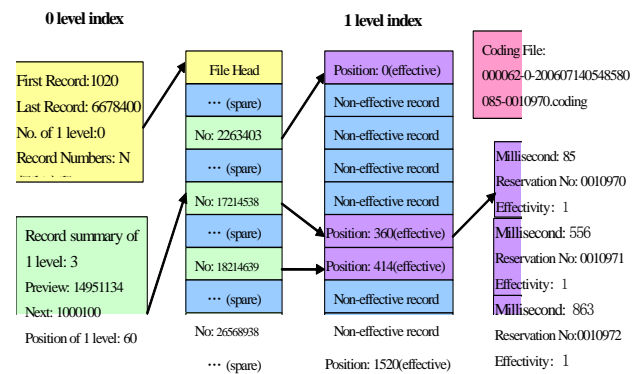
0 level index

1 level index

First Record:1020
Last Record: 6678400
No. of 1 level:0
Record Numbers: N
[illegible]

Record summary of 1 level: 3
Preview: 14951134
Next: 1000100
Position of 1 level: 60

File Head
··· (spare)
No: 2263403
··· (spare)
No: 17214538
··· (spare)
No: 18214639
··· (spare)
No: 26568938
··· (spare)

Position: 0(effective)
Non-effective record
Non-effective record
Non-effective record
Non-effective record
Position: 360(effective)
Position: 414(effective)
Non-effective record
Non-effective record
Position: 1520(effective)

Coding File:
000062-0-200607140548580
085-0010970.coding

Millisecond: 85
Reservation No: 0010970
Effectivity: 1

Millisecond: 556
Reservation No: 0010971
Effectivity: 1

Millisecond: 863
Reservation No:0010972
Effectivity: 1